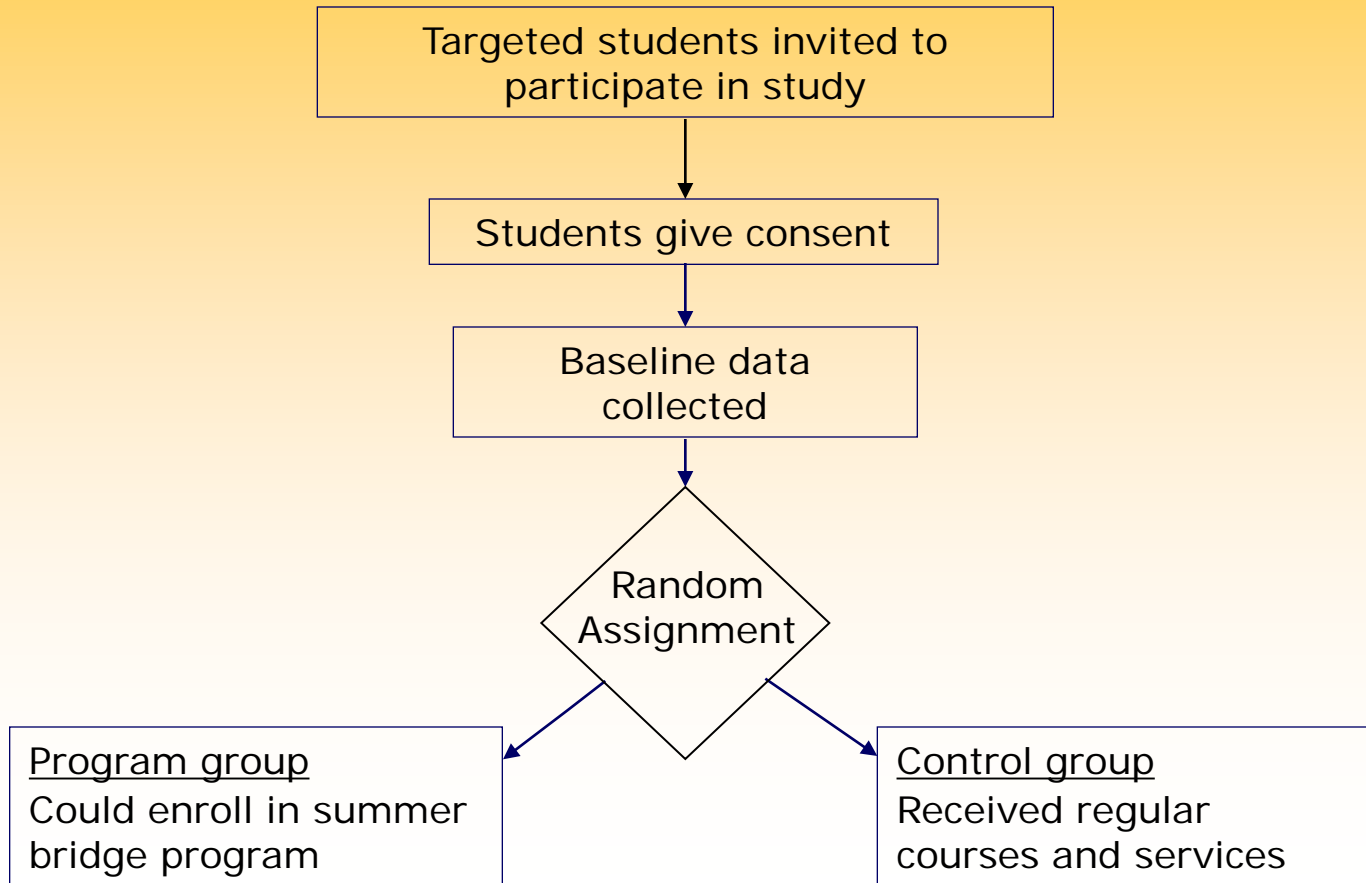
Targeted students invited to participate in study

Students give consent

Baseline data collected

Random Assignment

Program group
Could enroll in summer bridge program

Control group
Received regular courses and services